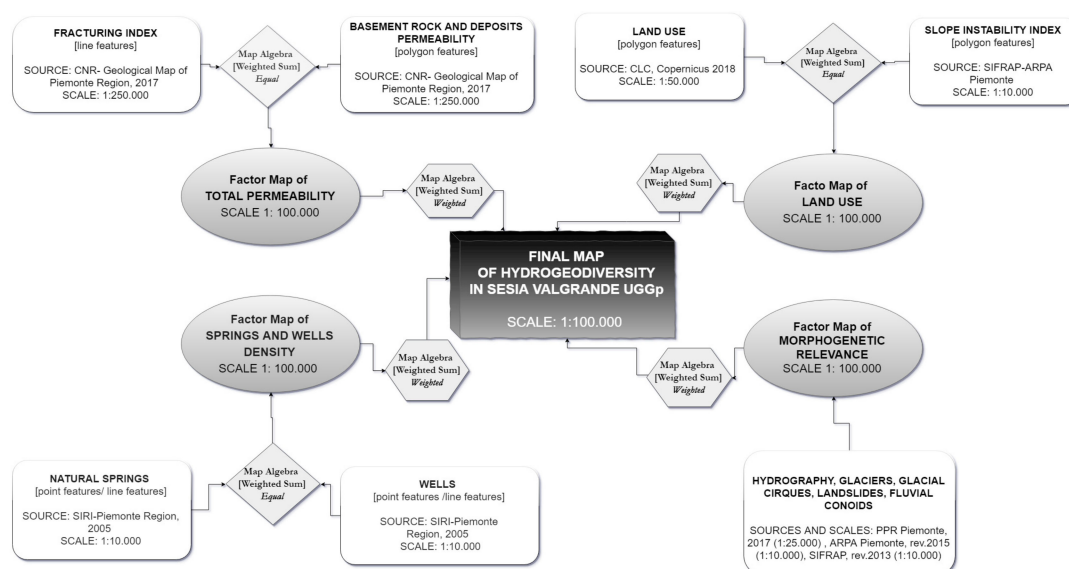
FRACTURING INDEX
[line features]

SOURCE: CNR- Geological Map of Piemonte Region, 2017
SCALE: 1:250.000

Map Algebra
[Weighted Sum]
Equal

BASEMENT ROCK AND DEPOSITS PERMEABILITY
[polygon features]

SOURCE: CNR- Geological Map of Piemonte Region, 2017
SCALE: 1:250.000

LAND USE
[polygon features]

SOURCE: CLC, Copernicus 2018
SCALE: 1:50.000

Map Algebra
[Weighted Sum]
Equal

SLOPE INSTABILITY INDEX
[polygon features]

SOURCE: SIFRAP-ARPA Piemonte
SCALE: 1:10.000

Factor Map of
TOTAL PERMEABILITY
SCALE 1: 100.000

Map Algebra
[Weighted Sum]
Weighted

Map Algebra
[Weighted Sum]
Weighted

Facto Map of
LAND USE
SCALE 1: 100.000

FINAL MAP
OF HYDROGEODIVERSITY
IN SESIA VALGRANDE UGGp

SCALE: 1:100.000

Factor Map of
SPRINGS AND WELLS DENSITY
SCALE 1: 100.000

Map Algebra
[Weighted Sum]
Weighted

Map Algebra
[Weighted Sum]
Weighted

Factor Map of
MORPHOGENETIC RELEVANCE
SCALE 1: 100.000

NATURAL SPRINGS
[point features/ line features]

SOURCE: SIRI-Piemonte Region, 2005
SCALE: 1:10.000

Map Algebra
[Weighted Sum]
Equal

WELLS
[point features /line features]

SOURCE: SIRI-Piemonte Region, 2005
SCALE: 1:10.000

HYDROGRAPHY, GLACIERS, GLACIAL CIRQUES, LANDSLIDES, FLUVIAL CONOIDS

SOURCES AND SCALES: PPR Piemonte, 2017 (1:25.000) , ARPA Piemonte, rev.2015 (1:10.000), SIFRAP, rev.2013 (1:10.000)